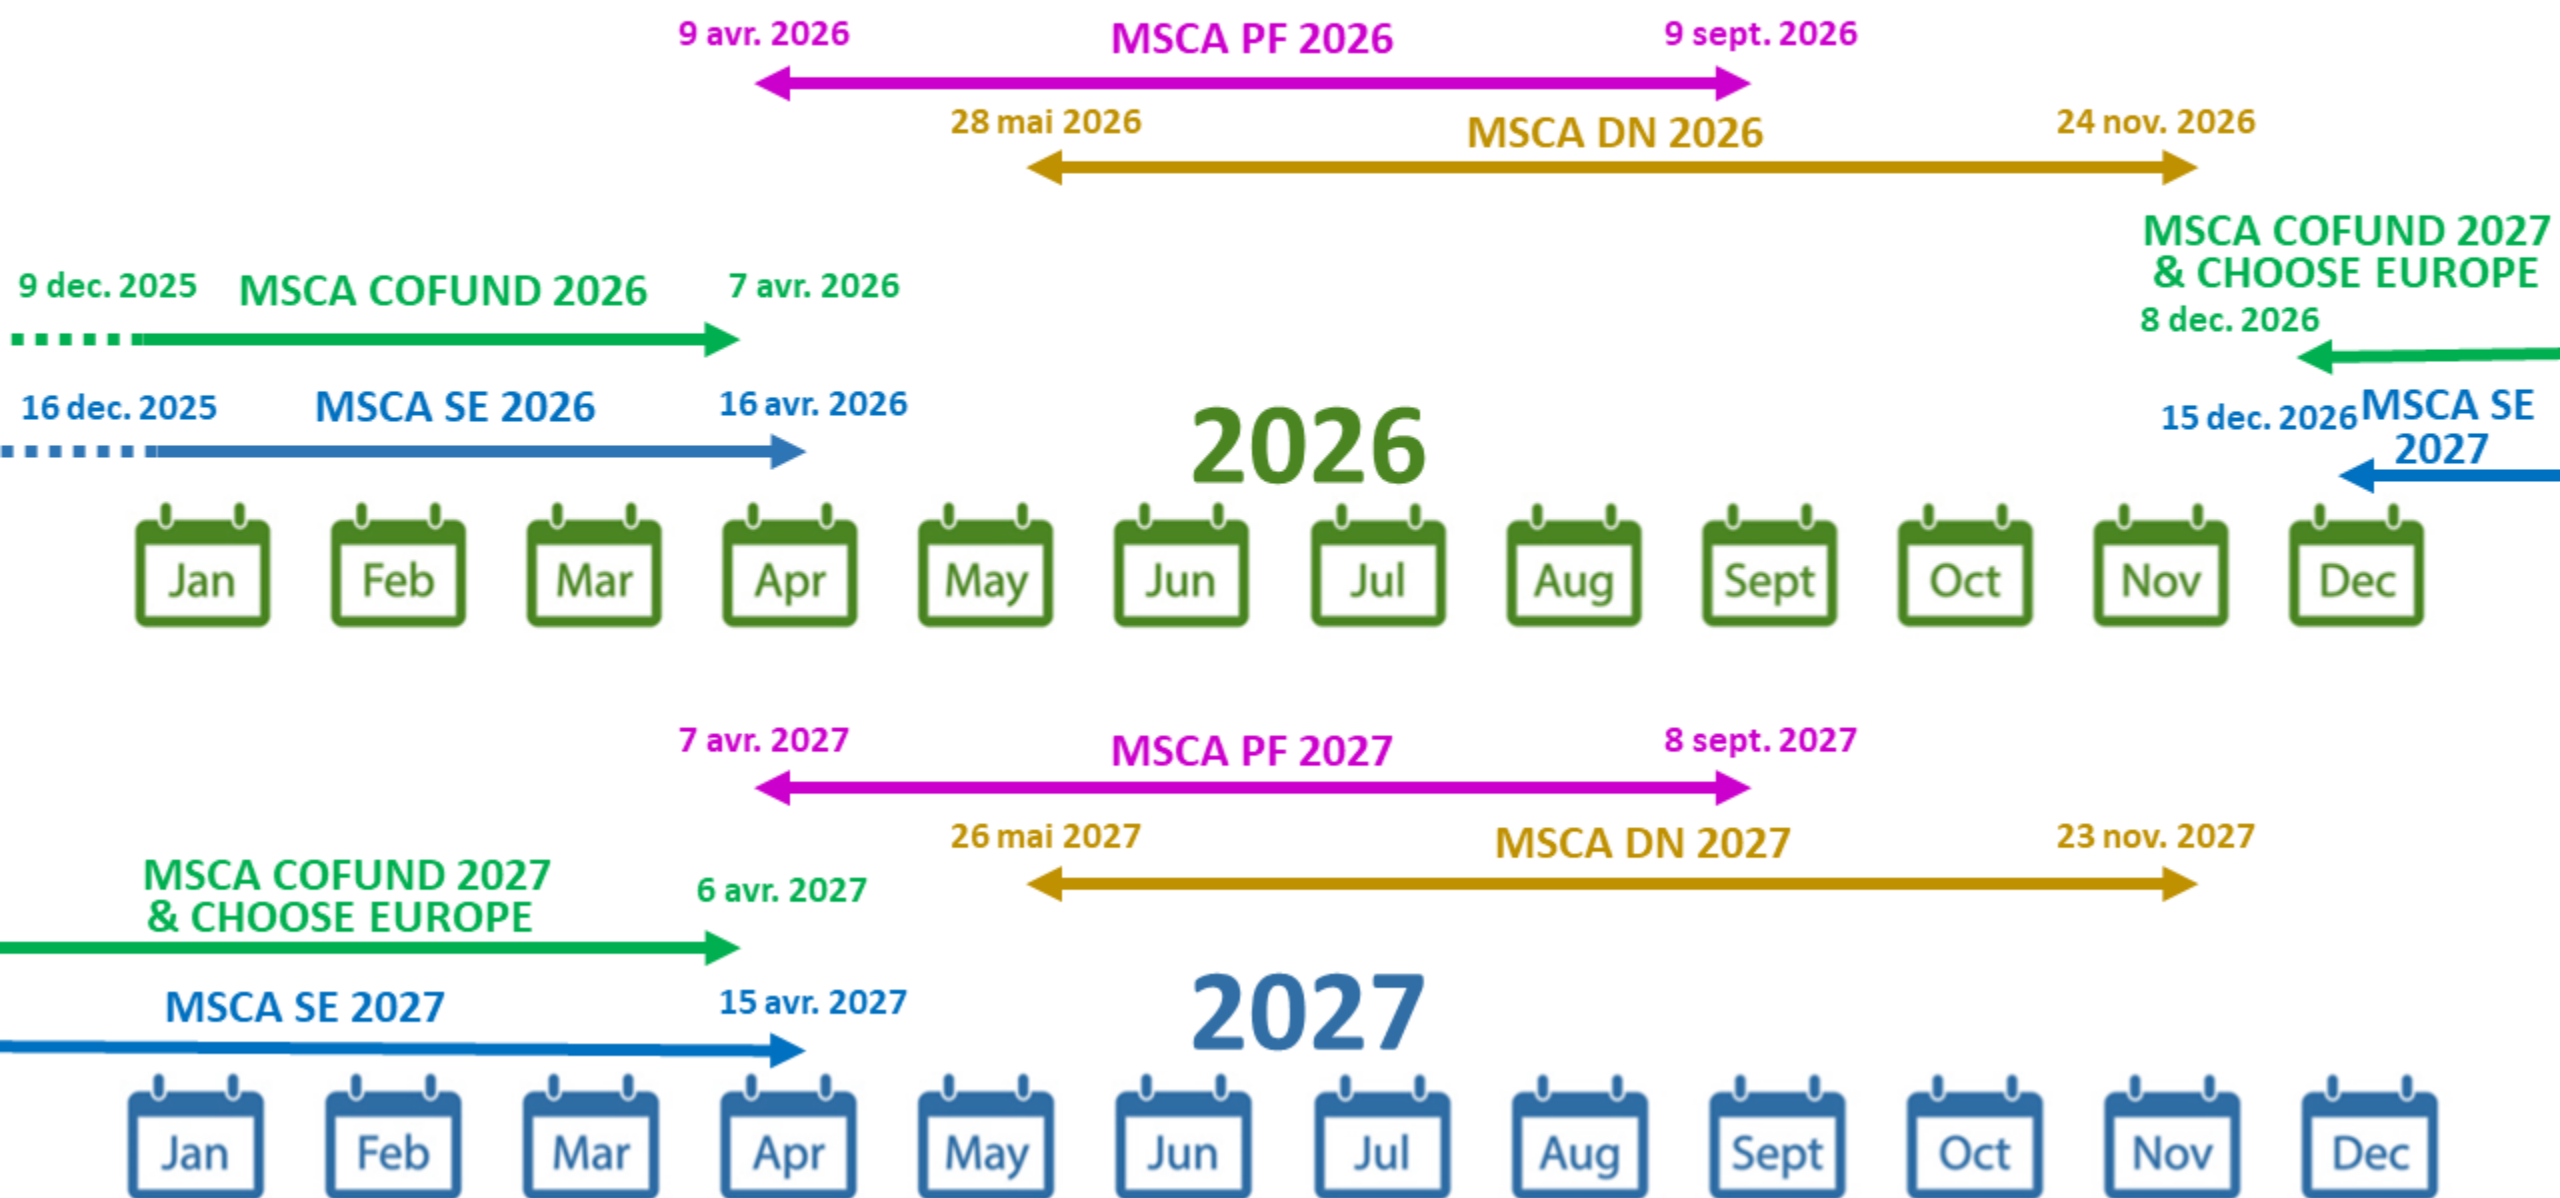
9 avr. 2026 MSCA PF 2026 9 sept. 2026

28 mai 2026 MSCA DN 2026 24 nov. 2026

MSCA COFUND 2027 & CHOOSE EUROPE

9 dec. 2025 MSCA COFUND 2026 7 avr. 2026

8 dec. 2026

16 dec. 2025 MSCA SE 2026 16 avr. 2026

15 dec. 2026 MSCA SE 2027

2026

Jan Feb Mar Apr May Jun Jul Aug Sept Oct Nov Dec

7 avr. 2027 MSCA PF 2027 8 sept. 2027

26 mai 2027 MSCA DN 2027 23 nov. 2027

MSCA COFUND 2027 & CHOOSE EUROPE 6 avr. 2027

MSCA SE 2027 15 avr. 2027

2027

Jan Feb Mar Apr May Jun Jul Aug Sept Oct Nov Dec